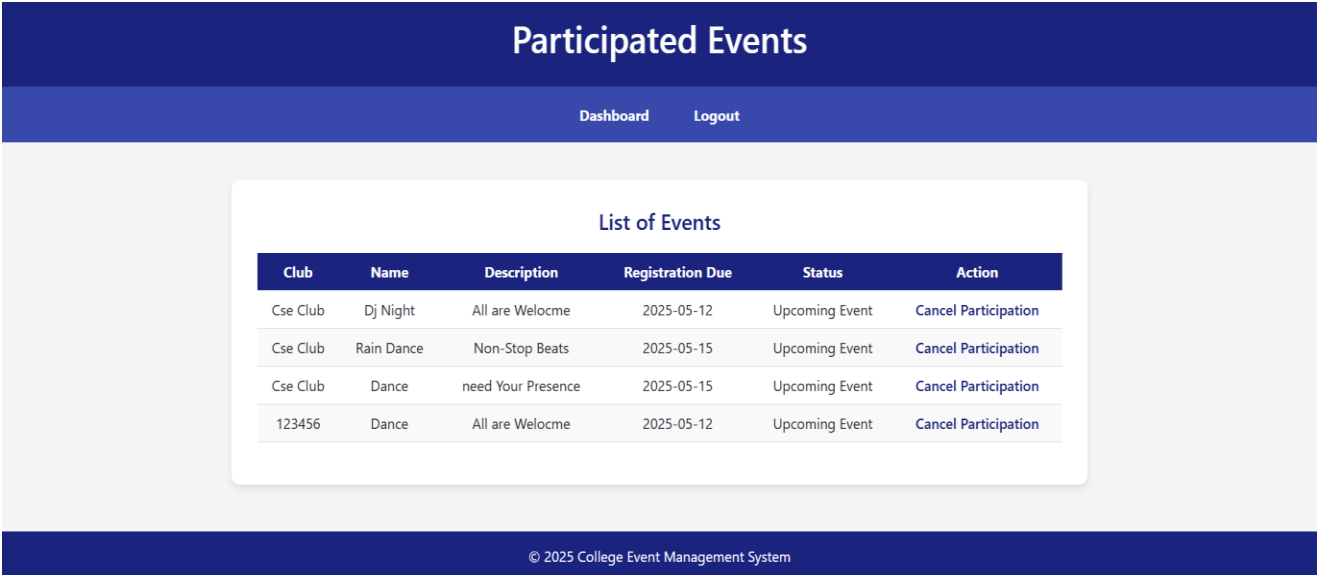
Participated Events

Dashboard Logout

List of Events

| Club | Name | Description | Registration Due | Status | Action |
|---|---|---|---|---|---|
| Cse Club | Dj Night | All are Welocme | 2025-05-12 | Upcoming Event | Cancel Participation |
| Cse Club | Rain Dance | Non-Stop Beats | 2025-05-15 | Upcoming Event | Cancel Participation |
| Cse Club | Dance | need Your Presence | 2025-05-15 | Upcoming Event | Cancel Participation |
| 123456 | Dance | All are Welocme | 2025-05-12 | Upcoming Event | Cancel Participation |

© 2025 College Event Management System